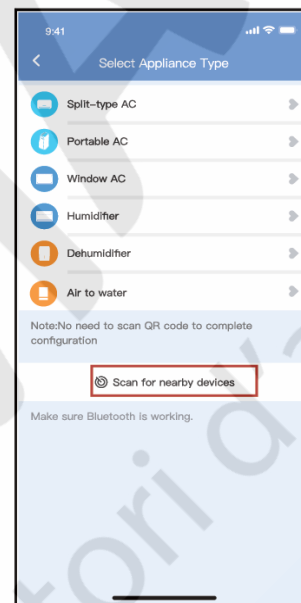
9:41

Select Appliance Type

Split-type AC

Portable AC

Window AC

Humidifier

Dehumidifier

Air to water

Note:No need to scan QR code to complete configuration

Scan for nearby devices

Make sure Bluetooth is working.